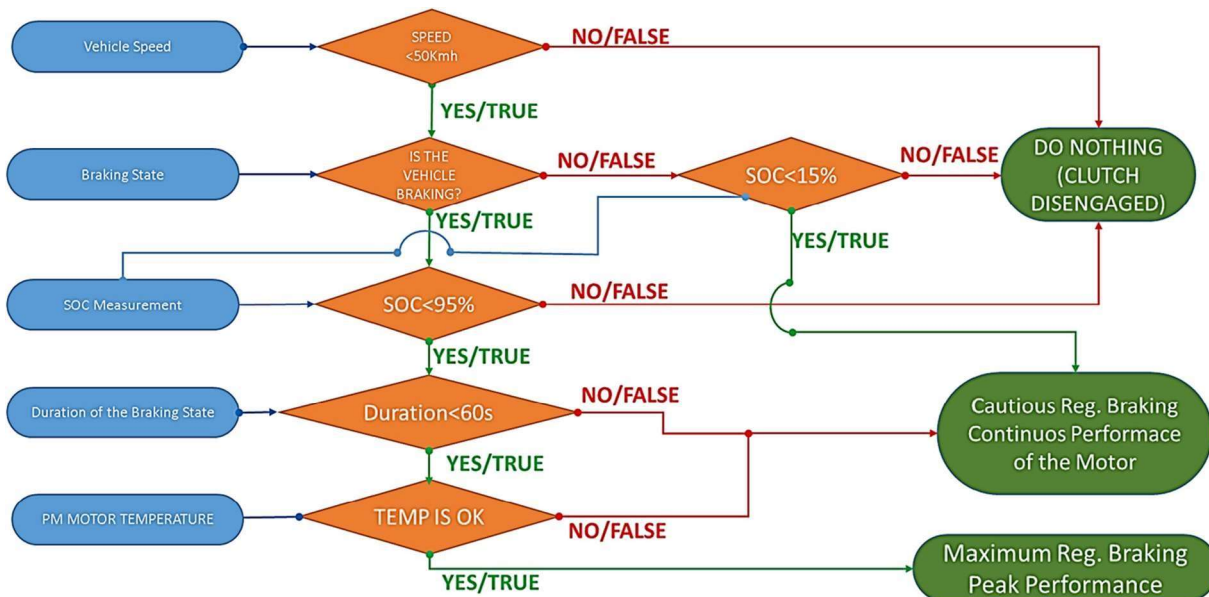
Vehicle Speed

SPEED <50Kmh

NO/FALSE

YES/TRUE

Braking State

IS THE VEHICLE BRAKING?

NO/FALSE

SOC<15%

NO/FALSE

DO NOTHING (CLUTCH DISENGAGED)

YES/TRUE

YES/TRUE

SOC Measurement

SOC<95%

NO/FALSE

YES/TRUE

Duration of the Braking State

Duration<60s

NO/FALSE

Cautious Reg. Braking Continuos Performace of the Motor

YES/TRUE

PM MOTOR TEMPERATURE

TEMP IS OK

NO/FALSE

Maximum Reg. Braking Peak Performance

YES/TRUE